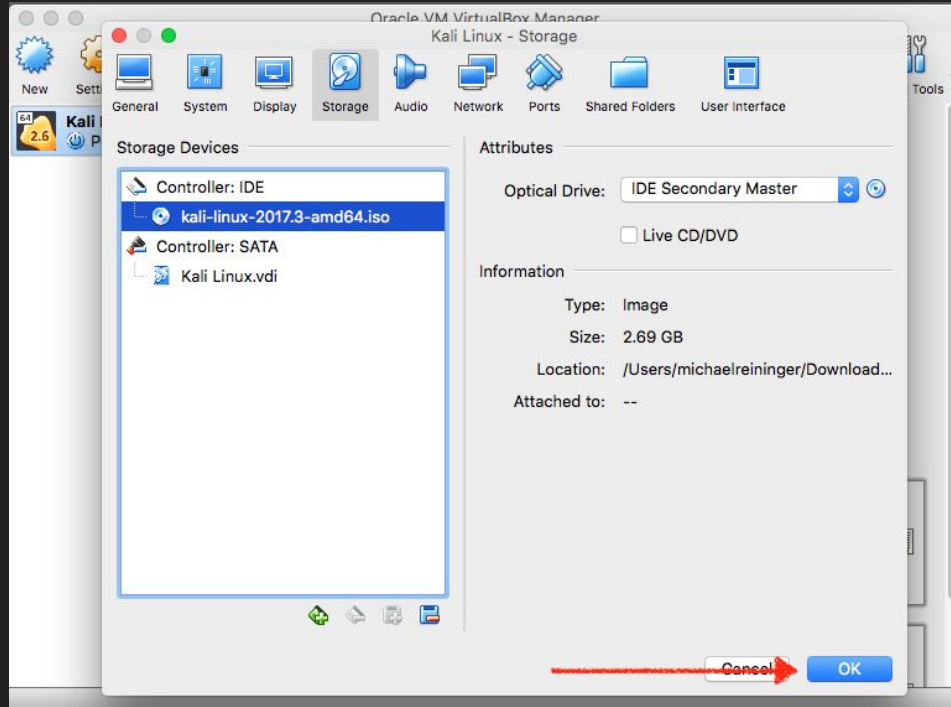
Oracle VM VirtualBox Manager

New

Sett

Tools

64
2.6
Kali

Kali Linux - Storage

General System Display Storage Audio Network Ports Shared Folders User Interface

Storage Devices

Controller: IDE
kali-linux-2017.3-amd64.iso
Controller: SATA
Kali Linux.vdi

Attributes

Optical Drive: IDE Secondary Master

Live CD/DVD

Information

Type: Image
Size: 2.69 GB
Location: /Users/michaelreininger/Download...
Attached to: --

Cancel OK